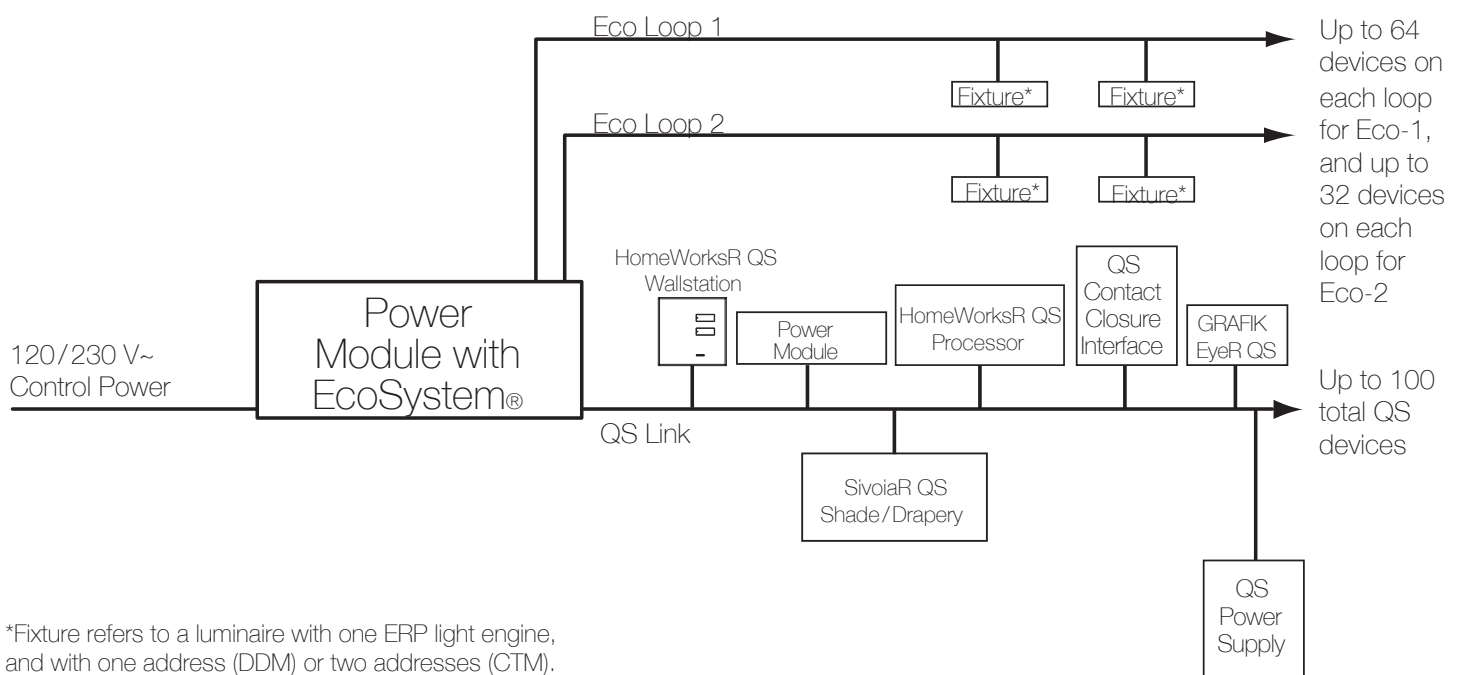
Eco Loop 1

Fixture*

Fixture*

Eco Loop 2

Fixture*

Fixture*

Up to 64 devices on each loop for Eco-1, and up to 32 devices on each loop for Eco-2

120/230 V~ Control Power

Power Module with EcoSystem®

HomeWorksR QS Wallstation

Power Module

HomeWorksR QS Processor

QS Contact Closure Interface

GRAFIK EyeR QS

Up to 100 total QS devices

QS Link

SivoiaR QS Shade/Drapery

QS Power Supply

*Fixture refers to a luminaire with one ERP light engine, and with one address (DDM) or two addresses (CTM).